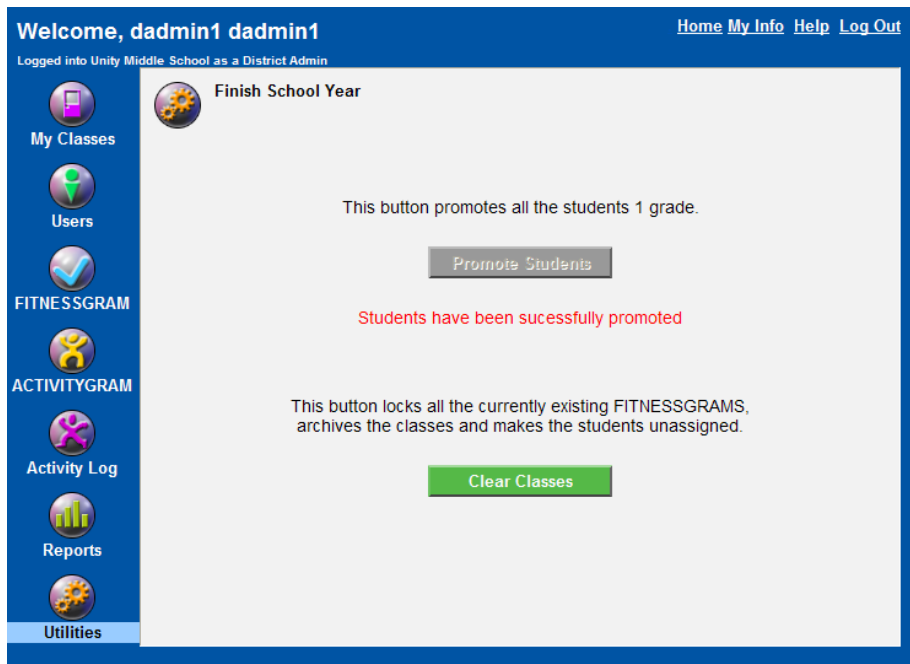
Welcome, dadmin1 dadmin1

Home My Info Help Log Out

Logged into Unity Middle School as a District Admin

My Classes

Users

FITNESSGRAM

ACTIVITYGRAM

Activity Log

Reports

Utilities

Finish School Year

This button promotes all the students 1 grade.

Promote Students

Students have been sucessfully promoted

This button locks all the currently existing FITNESSGRAMS, archives the classes and makes the students unassigned.

Clear Classes